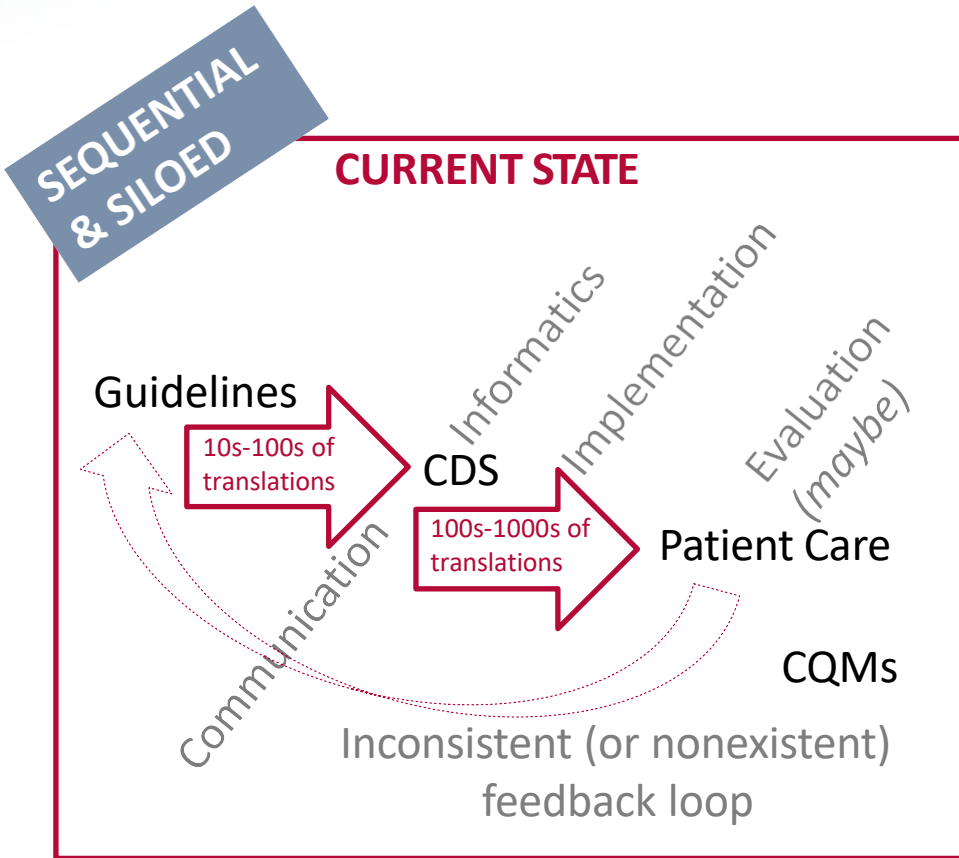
SEQUENTIAL & SILOED

CURRENT STATE

Guidelines

10s-100s of translations

Informatics

CDS

Implementation

100s-1000s of translations

Evaluation (maybe)

Patient Care

Communication

CQMs

Inconsistent (or nonexistent) feedback loop